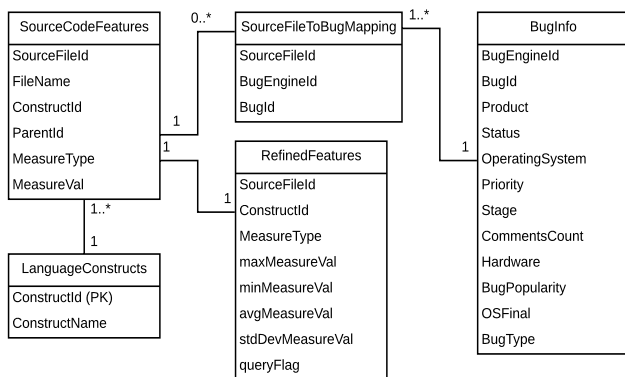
SourceCodeFeatures
SourceFileId
FileName
ConstructId
ParentId
MeasureType
MeasureVal

0..*
1
1

SourceFileToBugMapping
SourceFileId
BugEngineId
BugId

1..*
1

BugInfo
BugEngineId
BugId
Product
Status
OperatingSystem
Priority
Stage
CommentsCount
Hardware
BugPopularity
OSFinal
BugType

RefinedFeatures
SourceFileId
ConstructId
MeasureType
maxMeasureVal
minMeasureVal
avgMeasureVal
stdDevMeasureVal
queryFlag

1

1..*
1

LanguageConstructs
ConstructId (PK)
ConstructName